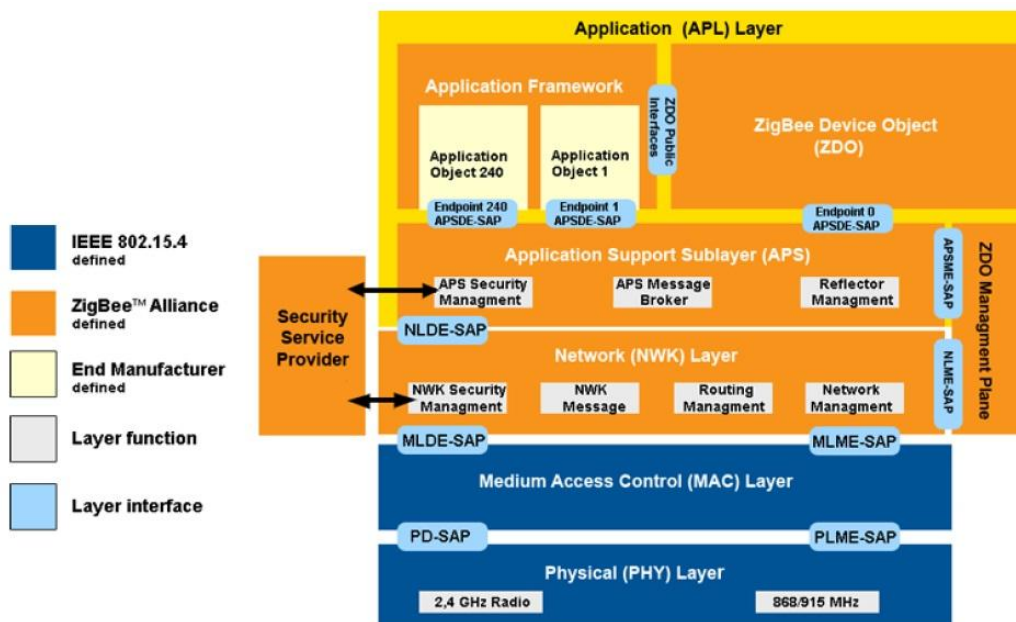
IEEE 802.15.4 defined

ZigBee™ Alliance defined

End Manufacturer defined

Layer function

Layer interface

Security Service Provider

Application (APL) Layer

Application Framework

Application Object 240

Application Object 1

ZDO Public Interfaces

ZigBee Device Object (ZDO)

Endpoint 240 APSDE-SAP

Endpoint 1 APSDE-SAP

Endpoint 0 APSDE-SAP

Application Support Sublayer (APS)

APS Security Managment

APS Message Broker

Reflector Managment

APSME-SAP

ZDO Managment Plane

NLDE-SAP

Network (NWK) Layer

NWK Security Managment

NWK Message

Routing Managment

Network Managment

NLME-SAP

MLDE-SAP

MLME-SAP

Medium Access Control (MAC) Layer

PD-SAP

PLME-SAP

Physical (PHY) Layer

2,4 GHz Radio

868/915 MHz